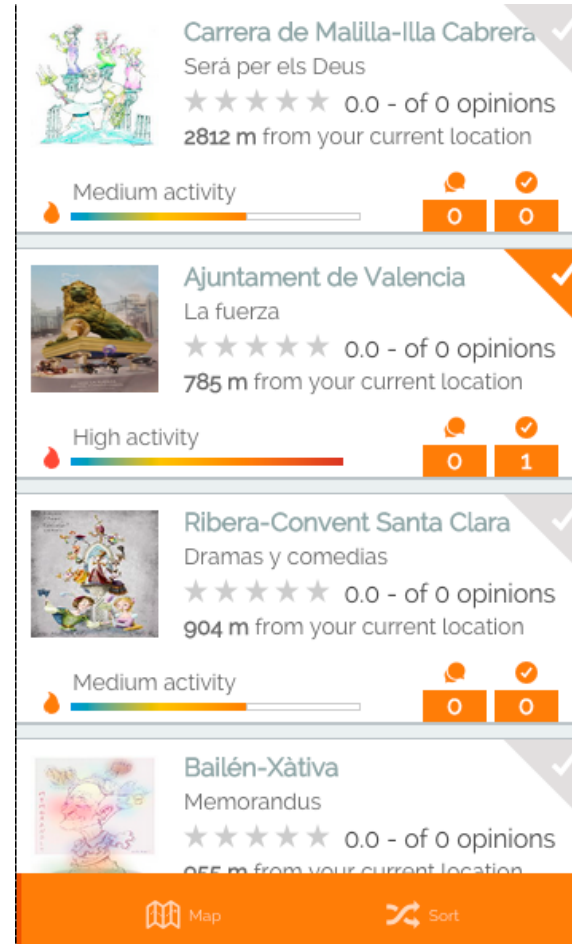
Carrera de Malilla-Illa Cabrera
Serà per els Deus
0.0 - of 0 opinions
2812 m from your current location
Medium activity
0
0

Ajuntament de Valencia
La fuerza
0.0 - of 0 opinions
785 m from your current location
High activity
0
1

Ribera-Convent Santa Clara
Dramas y comedias
0.0 - of 0 opinions
904 m from your current location
Medium activity
0
0

Bailén-Xàtiva
Memorandus
0.0 - of 0 opinions
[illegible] m from your current location

Map
Sort